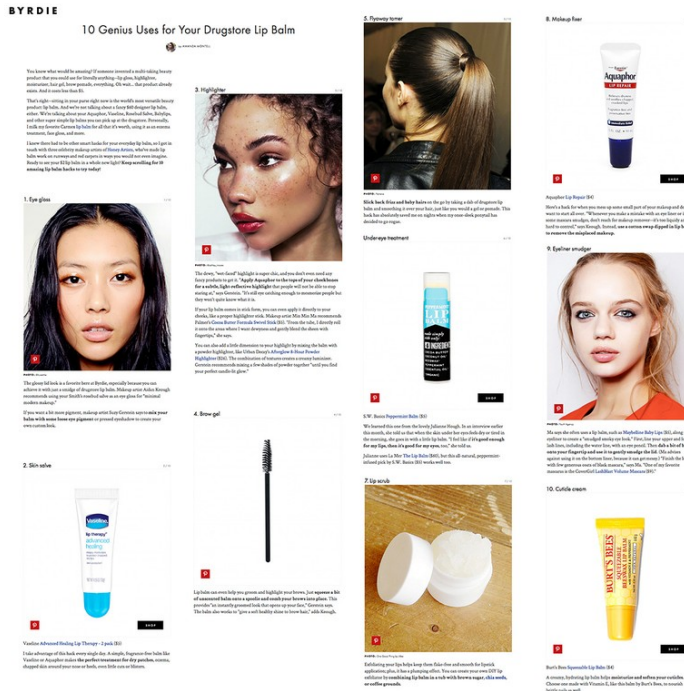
BYRDIE

10 Genius Uses for Your Drugstore Lip Balm

1. Eye gloss

2. Skin salve

Vaseline Advanced Healing Lip Therapy - 2 pack ($5)

3. Highlighter

4. Brow gel

5. Flyaway tamer

Underye treatment

S.W. Basics Peppermint Balm ($5)

7. Lip scrub

8. Makeup fixer

Aquaphor Lip Repair ($4)

9. Eyeliner smudger

10. Cuticle cream

Burt's Bees Squeezable Lip Balm ($4)

SHOP

SHOP

SHOP

SHOP